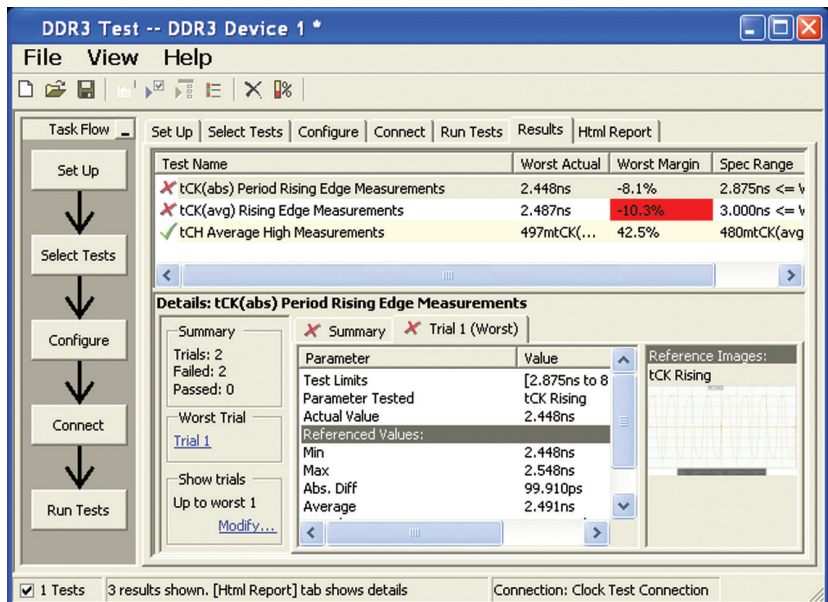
DDR3 Test -- DDR3 Device 1 *

File View Help

Task Flow

Set Up

Select Tests

Configure

Connect

Run Tests

Set Up | Select Tests | Configure | Connect | Run Tests | Results | Html Report

| Test Name | Worst Actual | Worst Margin | Spec Range |
|---|---|---|---|
| tCK(abs) Period Rising Edge Measurements | 2.448ns | -8.1% | 2.875ns <= V |
| tCK(avg) Rising Edge Measurements | 2.487ns | -10.3% | 3.000ns <= V |
| tCH Average High Measurements | 497mtCK(... | 42.5% | 480mtCK(avg |

Details: tCK(abs) Period Rising Edge Measurements

Summary
Trials: 2
Failed: 2
Passed: 0

Worst Trial
Trial 1

Show trials
Up to worst 1
Modify...

Summary | Trial 1 (Worst)

| Parameter | Value |
|---|---|
| Test Limits | [2.875ns to 8 |
| Parameter Tested | tCK Rising |
| Actual Value | 2.448ns |
| Referenced Values: | |
| Min | 2.448ns |
| Max | 2.548ns |
| Abs. Diff | 99.910ps |
| Average | 2.491ns |

Reference Images:
tCK Rising

1 Tests | 3 results shown. [Html Report] tab shows details | Connection: Clock Test Connection